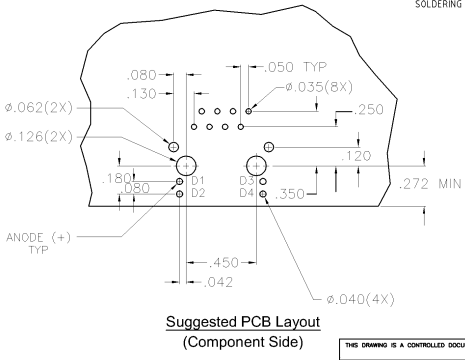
SOLDERING

.080
.130
.050 TYP
Ø.035(8X)
Ø.062(2X)
Ø.126(2X)
.250
.120
.180
.080
D1
D2
D3
D4
.350
.272 MIN
ANODE (+) TYP
.450
.042
Ø.040(4X)

Suggested PCB Layout
(Component Side)

THIS DRAWING IS A CONTROLLED DOCU